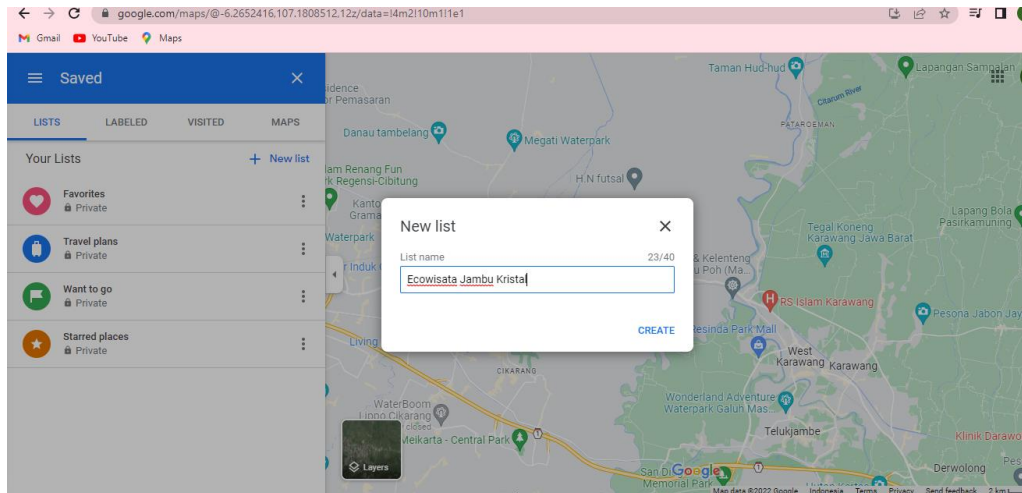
google.com/maps/@-6.2652416,107.1808512,12z/data=!4m2!10m1!1e1

Gmail YouTube Maps

Saved

LISTS LABELED VISITED MAPS

Your Lists + New list

Favorites
Private

Travel plans
Private

Want to go
Private

Starred places
Private

New list

List name 23/40

Ecowisata Jambu Krista

CREATE

idence
or Pemasaran
Danau tambelang
Megati Waterpark
H N futsal
lam Renang Fun
rk Regensi-Cibitung
Kanto
Grama
Waterpark
r Induk
Living
CIKARANG
WaterBoom
Lippo Cikarang
closed
Meikarta - Central Park
Layers
Taman Hud-hud
Citarum River
PATAROEMAN
Lapangan Sampalan
Tegal Koneng
Karawang Jawa Barat
Lapang Bola
Pasirkamuning
& Kelenteng
u Poh (Ma...
RS Islam Karawang
Resinda Park Mall
Pesona Jabon Jay
West
Karawang Karawang
Wonderland Adventure
Waterpark Galuh Mas...
Telukjambe
Klinik Darawo
San Di
Memorial Park
Derwolong
Google
Map data ©2022 Google Indonesia Terms Privacy Send feedback 2 km